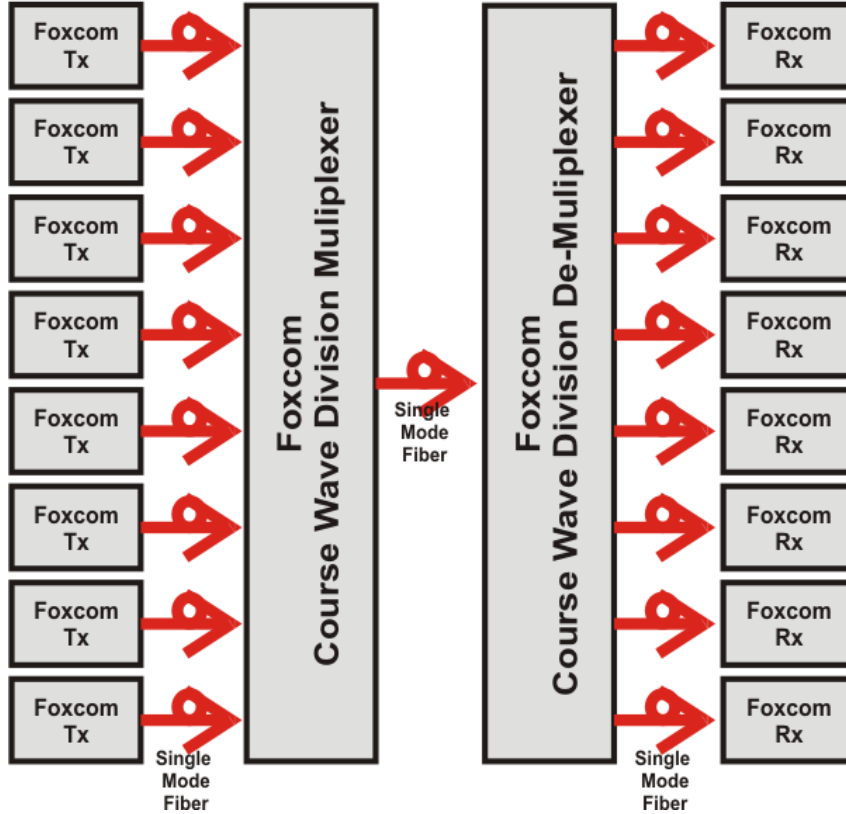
Foxcom Tx

Foxcom Tx

Foxcom Tx

Foxcom Tx

Foxcom Tx

Foxcom Tx

Foxcom Tx

Foxcom Tx

Single Mode Fiber

Foxcom
Course Wave Division Muliplexer

Single Mode Fiber

Foxcom
Course Wave Division De-Muliplexer

Foxcom Rx

Foxcom Rx

Foxcom Rx

Foxcom Rx

Foxcom Rx

Foxcom Rx

Foxcom Rx

Foxcom Rx

Single Mode Fiber